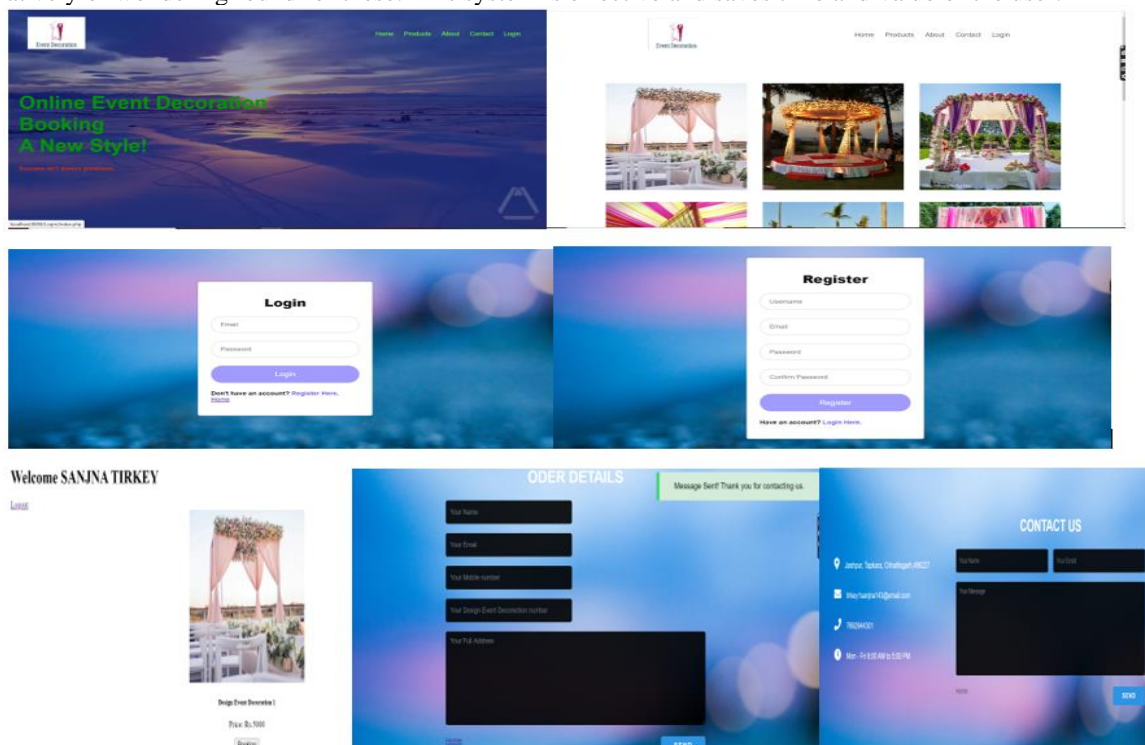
Event Decoration

Home Products About Contact Login

Online Event Decoration Booking A New Style!

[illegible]

Event Decoration

Home Products About Contact Login

Login

Email

Password

Login

Don't have an account? Register Here. Home

Register

Username

Email

Password

Confirm Password

Register

Have an account? Login Here.

Welcome SANJNA TIRKEY

Logout

Design Event Decoration 1

Price: Rs.5000

Booking

ODER DETAILS

Message Sent! Thank you for contacting us.

Your Name

Your Email

Your Mobile number

Your Design Event Decoration number

Your Full Address

Home

SEND

CONTACT US

Jashpur, Tapkara, Chhattisgarh 496227

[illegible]@gmail.com

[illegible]

Mon - Fri 8:00 AM to 5:00 PM

Your Name

Your Email

Your Message

Home

SEND